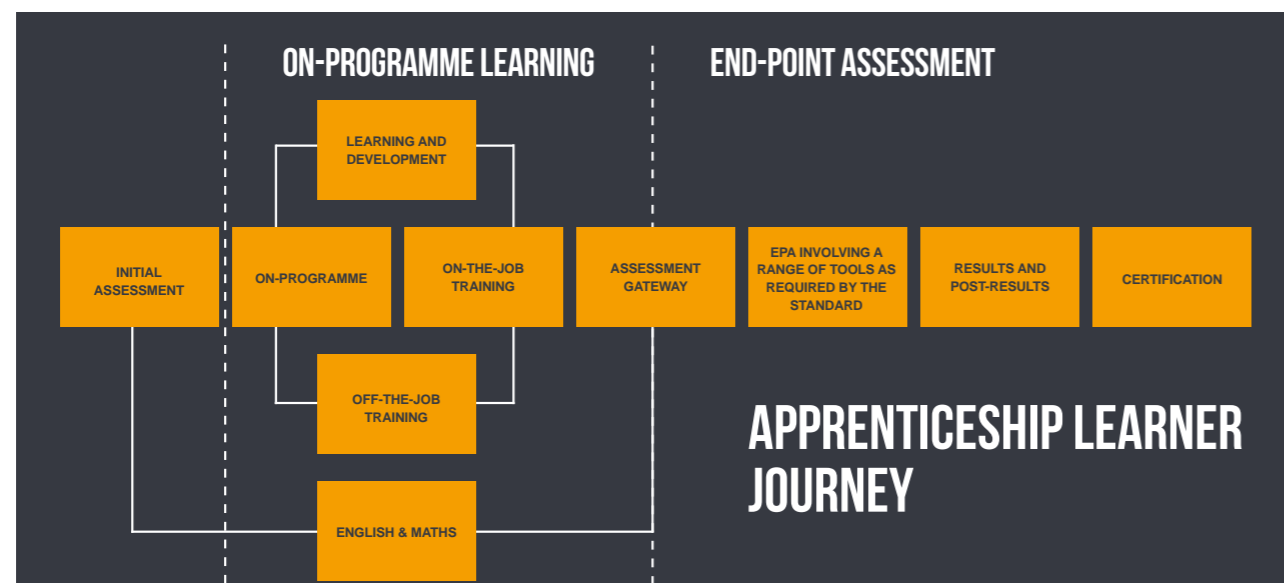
ON-PROGRAMME LEARNING

END-POINT ASSESSMENT

LEARNING AND DEVELOPMENT

INITIAL ASSESSMENT

ON-PROGRAMME

ON-THE-JOB TRAINING

ASSESSMENT GATEWAY

EPA INVOLVING A RANGE OF TOOLS AS REQUIRED BY THE STANDARD

RESULTS AND POST-RESULTS

CERTIFICATION

OFF-THE-JOB TRAINING

ENGLISH & MATHS

APPRENTICESHIP LEARNER JOURNEY